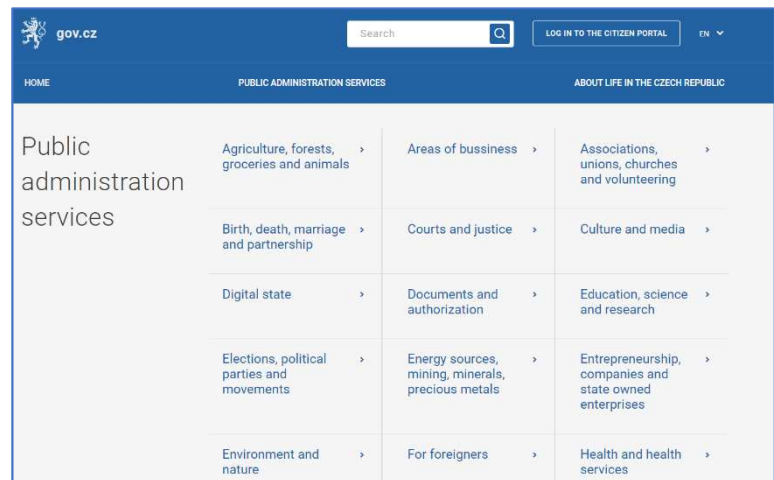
gov.cz

Search

LOG IN TO THE CITIZEN PORTAL

EN

HOME

PUBLIC ADMINISTRATION SERVICES

ABOUT LIFE IN THE CZECH REPUBLIC

Public administration services

| | | |
|---|---|---|
| Agriculture, forests, groceries and animals › | Areas of bussiness › | Associations, unions, churches and volunteering › |
| Birth, death, marriage and partnership › | Courts and justice › | Culture and media › |
| Digital state › | Documents and authorization › | Education, science and research › |
| Elections, political parties and movements › | Energy sources, mining, minerals, precious metals › | Entrepreneurship, companies and state owned enterprises › |
| Environment and nature › | For foreigners › | Health and health services › |